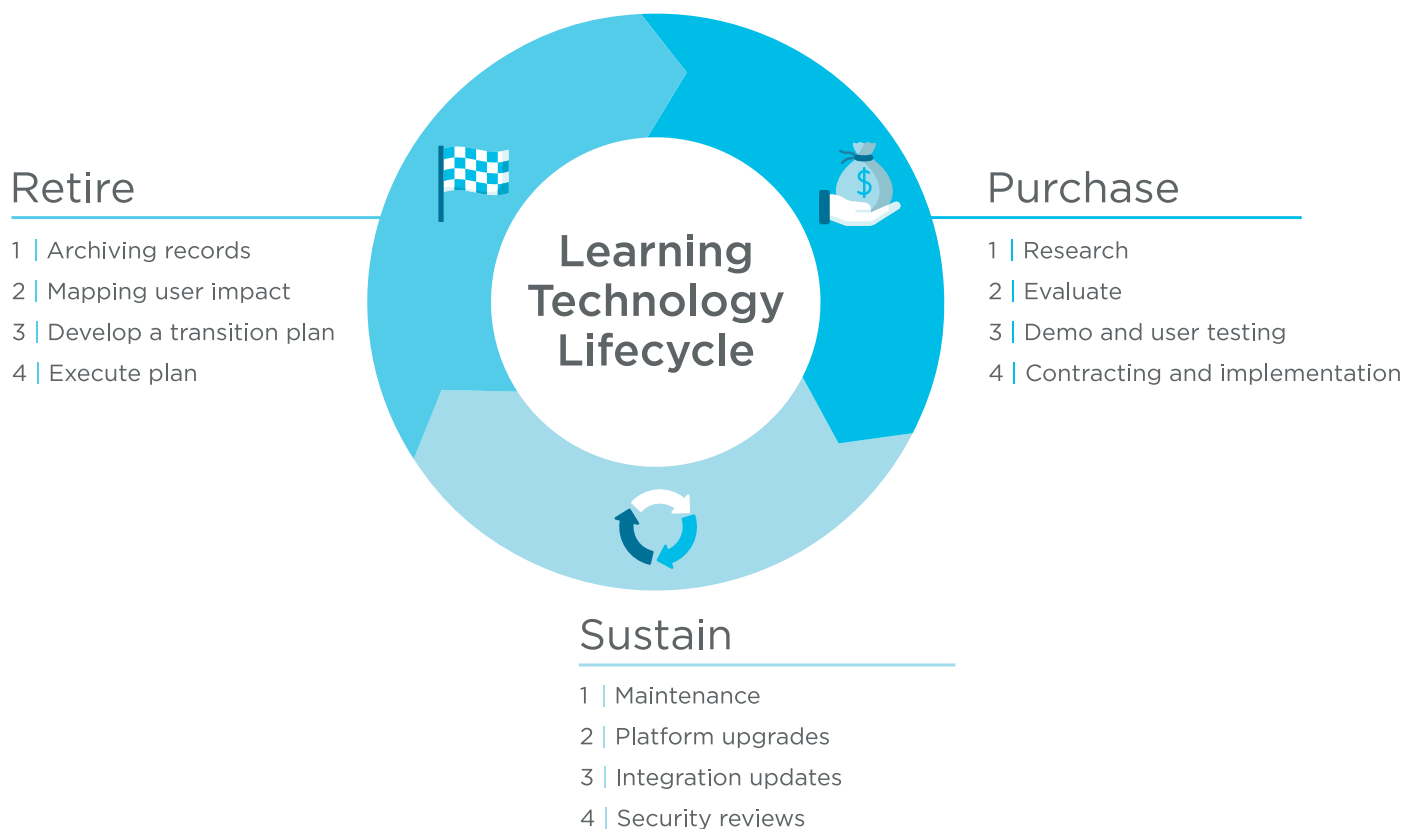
Learning Technology Lifecycle

Retire

1 | Archiving records
2 | Mapping user impact
3 | Develop a transition plan
4 | Execute plan

Purchase

1 | Research
2 | Evaluate
3 | Demo and user testing
4 | Contracting and implementation

$

Sustain

1 | Maintenance
2 | Platform upgrades
3 | Integration updates
4 | Security reviews